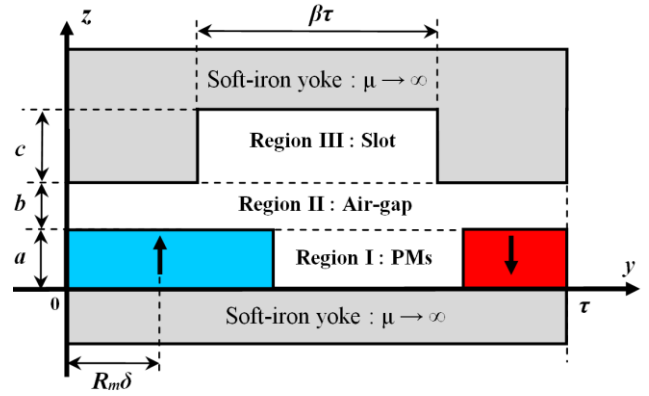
$z$

$\beta\tau$

Soft-iron yoke : $\mu \rightarrow \infty$

$c$

Region III : Slot

$b$

Region II : Air-gap

$a$

Region I : PMs

$y$

0

Soft-iron yoke : $\mu \rightarrow \infty$

$\tau$

$R_m\delta$